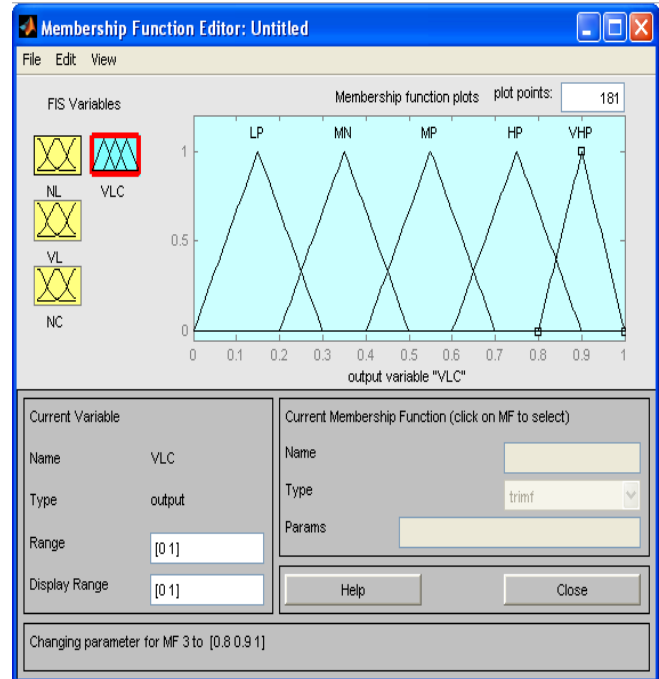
Membership Function Editor: Untitled

File Edit View

FIS Variables

NL VLC

VL

NC

Membership function plots plot points: 181

LP MN MP HP VHP

1

0.5

0

0 0.1 0.2 0.3 0.4 0.5 0.6 0.7 0.8 0.9 1

output variable "VLC"

Current Variable

Name VLC

Type output

Range [0 1]

Display Range [0 1]

Current Membership Function (click on MF to select)

Name

Type trimf

Params

Help Close

Changing parameter for MF 3 to [0.8 0.9 1]